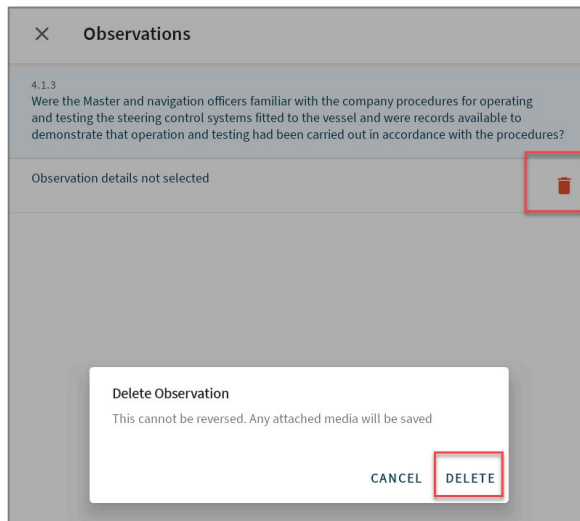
×   Observations

4.1.3
Were the Master and navigation officers familiar with the company procedures for operating and testing the steering control systems fitted to the vessel and were records available to demonstrate that operation and testing had been carried out in accordance with the procedures?

Observation details not selected

Delete Observation
This cannot be reversed. Any attached media will be saved

CANCEL   DELETE